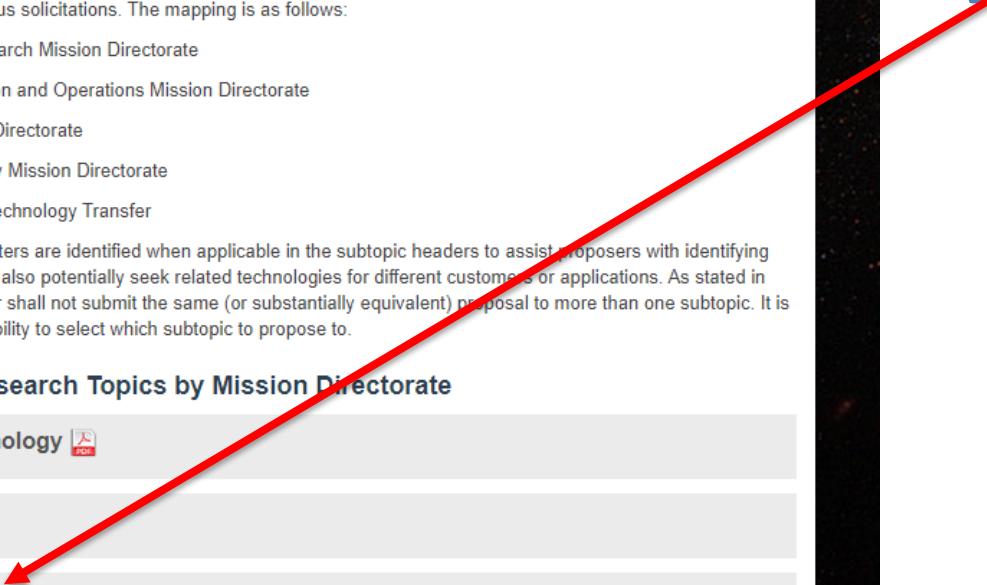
us solicitations. The mapping is as follows:

arch Mission Directorate

n and Operations Mission Directorate

Directorate

Mission Directorate

echnology Transfer

ters are identified when applicable in the subtopic headers to assist proposers with identifying also potentially seek related technologies for different customers or applications. As stated in r shall not submit the same (or substantially equivalent) proposal to more than one subtopic. It is bility to select which subtopic to propose to.

search Topics by Mission Directorate

ology